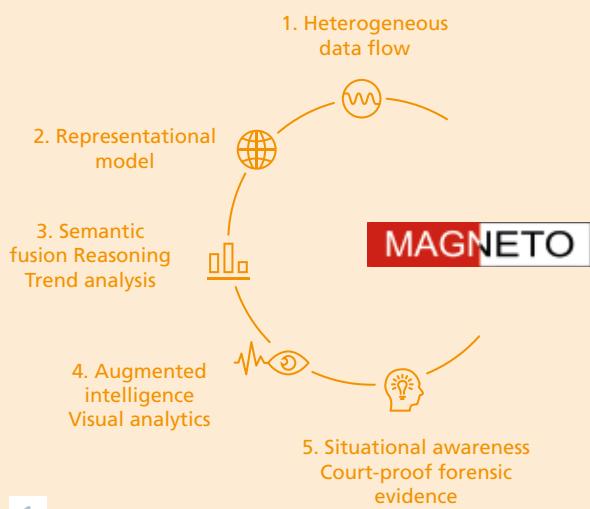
1. Heterogeneous data flow

2. Representational model

3. Semantic fusion Reasoning Trend analysis

MAGNETO

4. Augmented intelligence Visual analytics

5. Situational awareness Court-proof forensic evidence